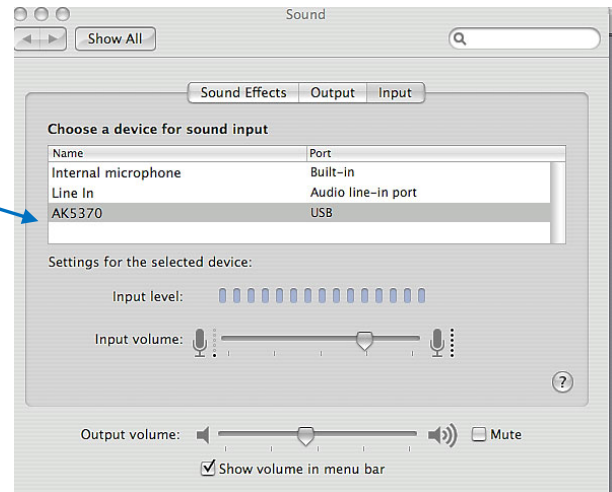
Sound

Show All

Sound Effects | Output | Input

Choose a device for sound input

| Name | Port |
|---|---|
| Internal microphone | Built-in |
| Line In | Audio line-in port |
| AK5370 | USB |

Settings for the selected device:

Input level:

Input volume:

?

Output volume:

Mute

Show volume in menu bar